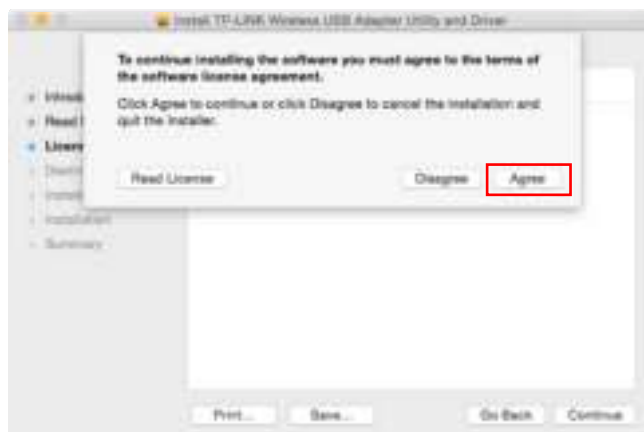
Install TP-LINK Wireless USB Adapter Utility and Driver

To continue installing the software you must agree to the terms of the software license agreement.

Click Agree to continue or click Disagree to cancel the installation and quit the Installer.

Read License

Disagree

Agree

Introd

Read I

Licens

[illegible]

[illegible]

Installation

Summary

Print...

Save...

Go Back

Continue